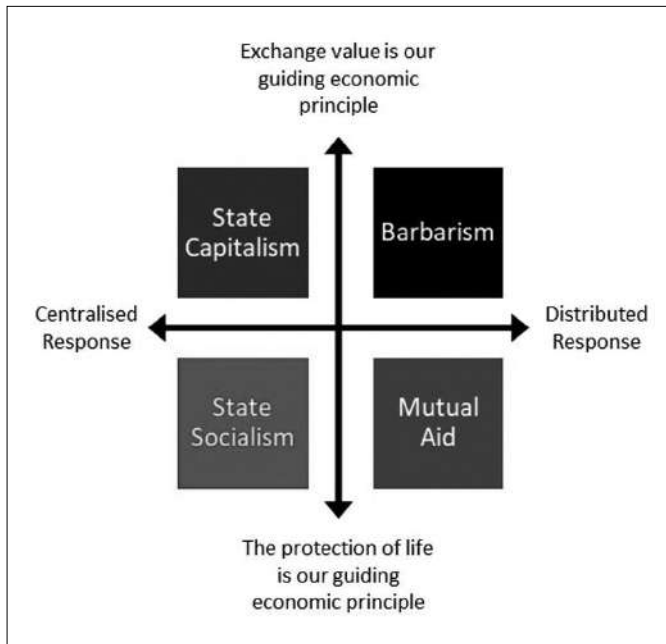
Exchange value is our guiding economic principle

State Capitalism

Barbarism

Centralised Response

Distributed Response

State Socialism

Mutual Aid

The protection of life is our guiding economic principle